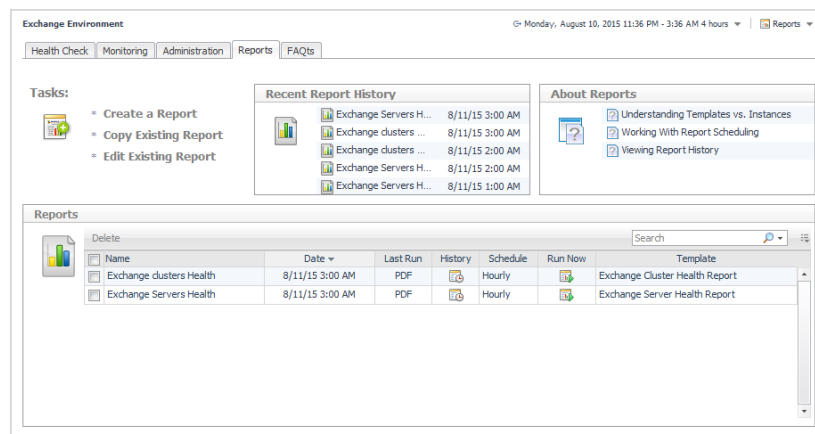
Exchange Environment

Monday, August 10, 2015 11:36 PM - 3:36 AM 4 hours ▾ | Reports ▾

Health Check | Monitoring | Administration | Reports | FAQts

Tasks:

Create a Report
Copy Existing Report
Edit Existing Report

Recent Report History

| | |
|---|---|
| Exchange Servers H... | 8/11/15 3:00 AM |
| Exchange clusters ... | 8/11/15 3:00 AM |
| Exchange clusters ... | 8/11/15 2:00 AM |
| Exchange Servers H... | 8/11/15 2:00 AM |
| Exchange Servers H... | 8/11/15 1:00 AM |

About Reports

Understanding Templates vs. Instances
Working With Report Scheduling
Viewing Report History

Reports

Delete

Search

| | Name | Date ▾ | Last Run | History | Schedule | Run Now | Template |
|---|---|---|---|---|---|---|---|
| | Exchange clusters Health | 8/11/15 3:00 AM | PDF | | Hourly | | Exchange Cluster Health Report |
| | Exchange Servers Health | 8/11/15 3:00 AM | PDF | | Hourly | | Exchange Server Health Report |